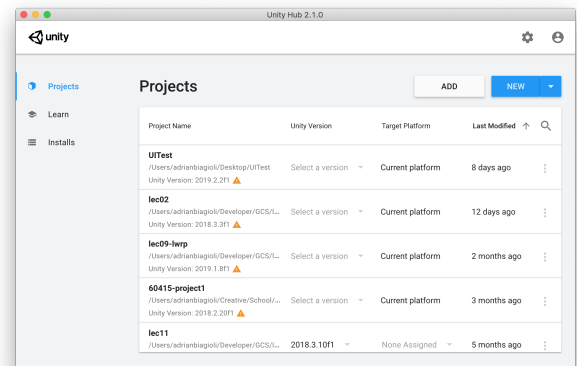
Unity Hub 2.1.0

unity

Projects
Learn
Installs

Projects

ADD
NEW

| Project Name | Unity Version | Target Platform | Last Modified |
|---|---|---|---|
| UITest /Users/adrianbiagioli/Desktop/UITest Unity Version: 2019.2.2f1 | Select a version | Current platform | 8 days ago |
| lec02 /Users/adrianbiagioli/Developer/GCS/l... Unity Version: 2018.3.3f1 | Select a version | Current platform | 12 days ago |
| lec09-lwrp /Users/adrianbiagioli/Developer/GCS/l... Unity Version: 2019.1.8f1 | Select a version | Current platform | 2 months ago |
| 60415-project1 /Users/adrianbiagioli/Creative/School/... Unity Version: 2018.2.20f1 | Select a version | Current platform | 3 months ago |
| lec11 /Users/adrianbiagioli/Developer/GCS/l... | 2018.3.10f1 | None Assigned | 5 months ago |